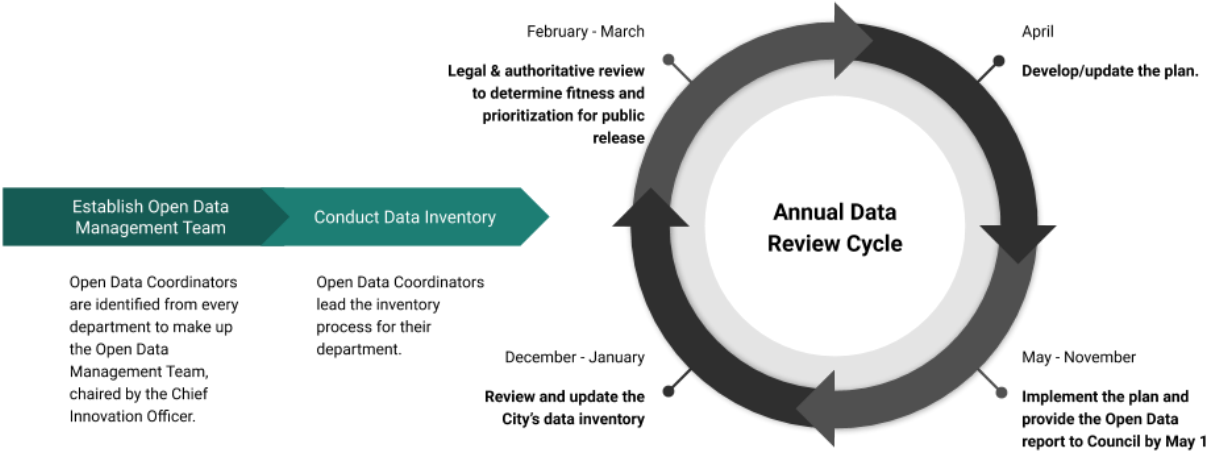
Establish Open Data Management Team

Open Data Coordinators are identified from every department to make up the Open Data Management Team, chaired by the Chief Innovation Officer.

Conduct Data Inventory

Open Data Coordinators lead the inventory process for their department.

February - March

Legal & authoritative review to determine fitness and prioritization for public release

April

Develop/update the plan.

Annual Data Review Cycle

December - January

Review and update the City's data inventory

May - November

Implement the plan and provide the Open Data report to Council by May 1